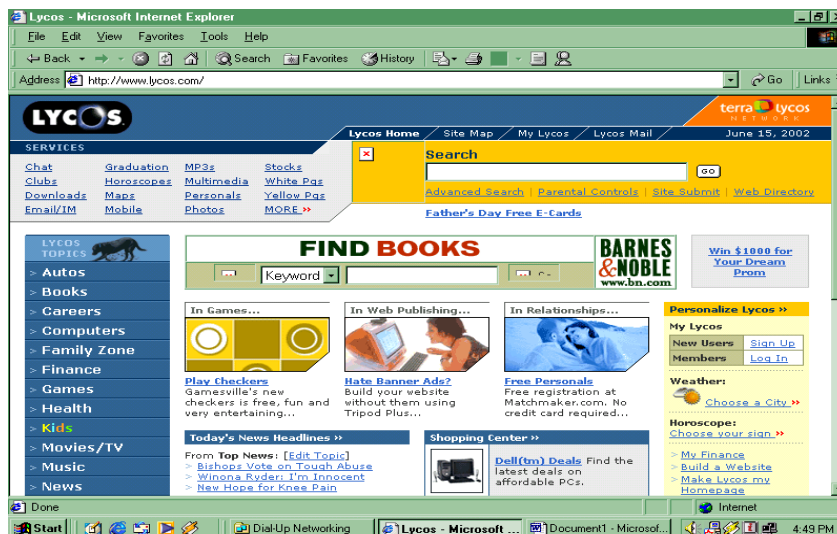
Lycos - Microsoft Internet Explorer

File Edit View Favorites Tools Help

Back Search Favorites History

Address http://www.lycos.com/ Go Links

LYCOS

terra lycos NETWORK

Lycos Home Site Map My Lycos Lycos Mail June 15, 2002

SERVICES

| Chat | Graduation | MP3s | Stocks |
|---|---|---|---|
| Clubs | Horoscopes | Multimedia | White Pgs |
| Downloads | Maps | Personals | Yellow Pgs |
| Email/IM | Mobile | Photos | MORE » |

Search

GO

Advanced Search | Parental Controls | Site Submit | Web Directory

Father's Day Free E-Cards

LYCOS TOPICS

» Autos
» Books
» Careers
» Computers
» Family Zone
» Finance
» Games
» Health
» Kids
» Movies/TV
» Music
» News

FIND BOOKS

Keyword

BARNES & NOBLE www.bn.com

Win $1000 for Your Dream Prom

In Games...
Play Checkers
Gamesville's new checkers is free, fun and very entertaining...

In Web Publishing...
Hate Banner Ads?
Build your website without them using Tripod Plus...

In Relationships...
Free Personals
Free registration at Matchmaker.com. No credit card required...

Personalize Lycos »

My Lycos

| New Users | Sign Up |
|---|---|
| Members | Log In |

Weather:
Choose a City »

Horoscope:
Choose your sign »

» My Finance
» Build a Website
» Make Lycos my Homepage

Today's News Headlines »

From Top News: [Edit Topic]
» Bishops Vote on Tough Abuse
» Winona Ryder: I'm Innocent
» New Hope for Knee Pain

Shopping Center »

Dell(tm) Deals Find the latest deals on affordable PCs.

Done

Internet

Start Dial-Up Networking Lycos - Microsoft ... Document1 - Microsof... 4:49 PM